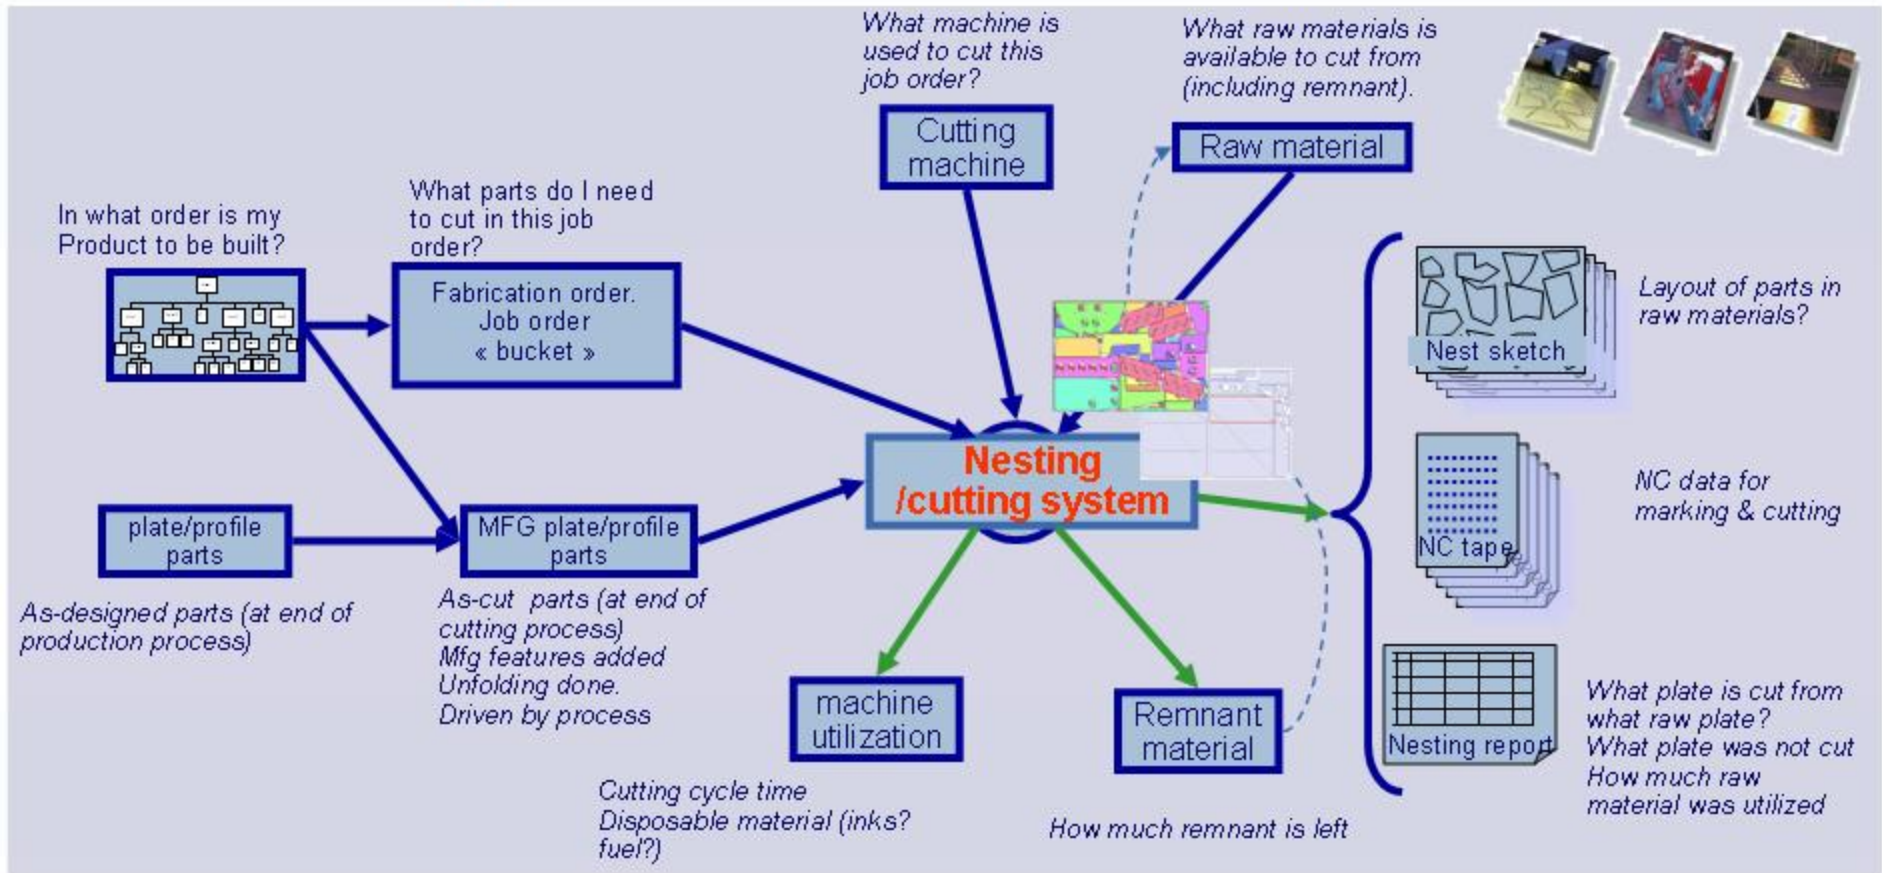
What machine is used to cut this job order?

Cutting machine

What raw materials is available to cut from (including remnant).

Raw material

In what order is my Product to be built?

What parts do I need to cut in this job order?

Fabrication order. Job order « bucket »

Layout of parts in raw materials?

Nest sketch

Nesting /cutting system

NC data for marking & cutting

NC tape

plate/profile parts

MFG plate/profile parts

As-designed parts (at end of production process)

As-cut parts (at end of cutting process) Mfg features added Unfolding done. Driven by process

machine utilization

Remnant material

Nesting report

What plate is cut from what raw plate? What plate was not cut How much raw material was utilized

Cutting cycle time Disposable material (inks? fuel?)

How much remnant is left